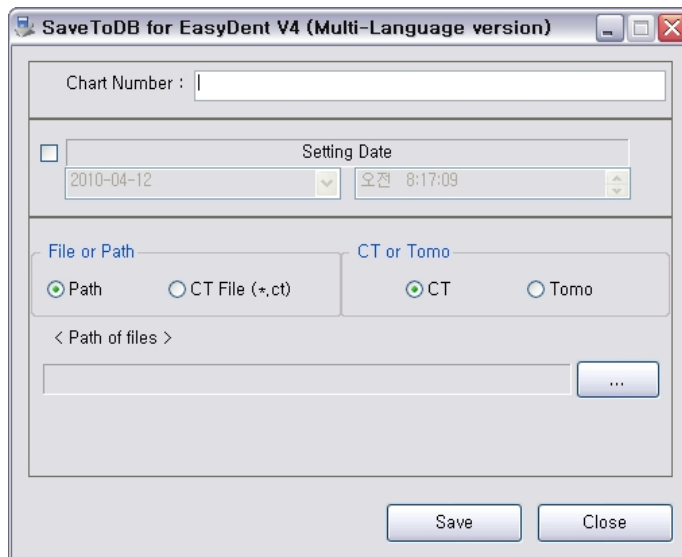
SaveToDB for EasyDent V4 (Multi-Language version)

Chart Number :

Setting Date

2010-04-12

오전 8:17:09

File or Path

Path

CT File (*,ct)

CT or Tomo

CT

Tomo

< Path of files >

...

Save

Close